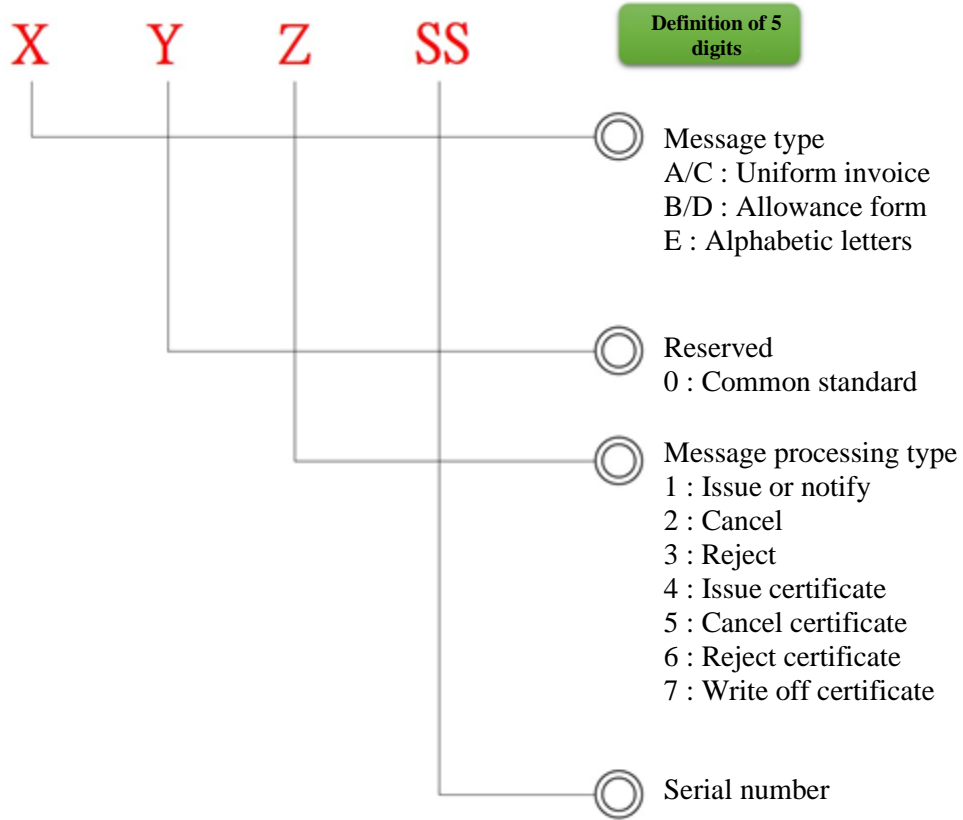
X Y Z SS

Definition of 5 digits

Message type
A/C : Uniform invoice
B/D : Allowance form
E : Alphabetic letters

Reserved
0 : Common standard

Message processing type
1 : Issue or notify
2 : Cancel
3 : Reject
4 : Issue certificate
5 : Cancel certificate
6 : Reject certificate
7 : Write off certificate

Serial number